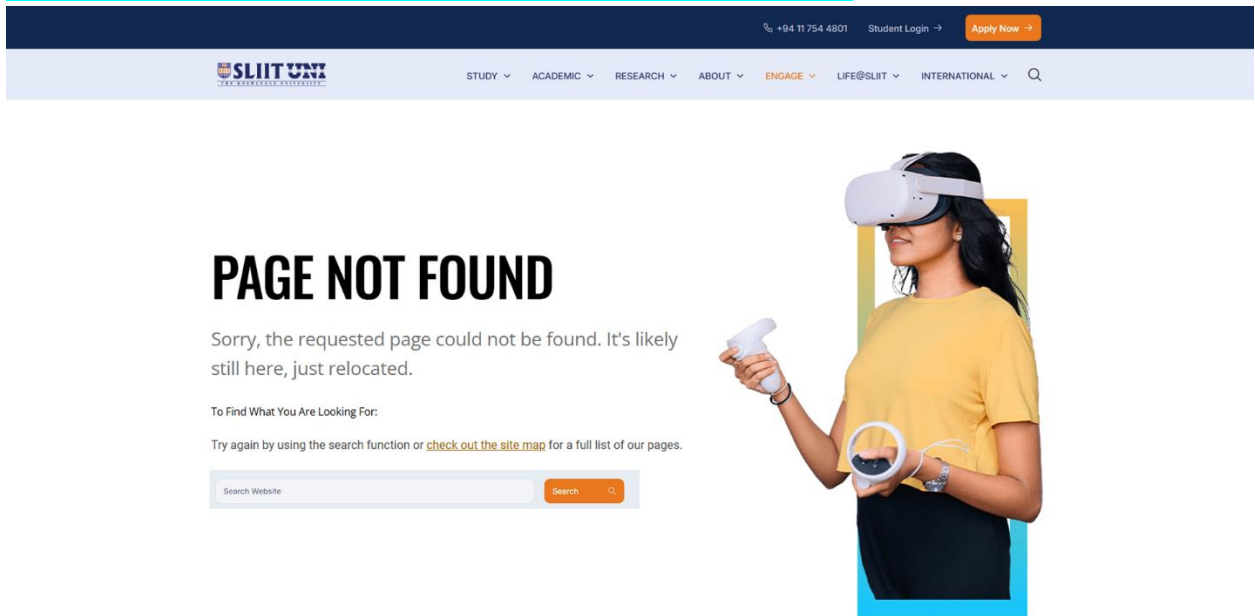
+94 11 754 4801 Student Login → Apply Now →

SLIIT UNI
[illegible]

STUDY ACADEMIC RESEARCH ABOUT ENGAGE LIFE@SLIIT INTERNATIONAL

PAGE NOT FOUND

Sorry, the requested page could not be found. It's likely still here, just relocated.

To Find What You Are Looking For:

Try again by using the search function or check out the site map for a full list of our pages.

Search Website

Search